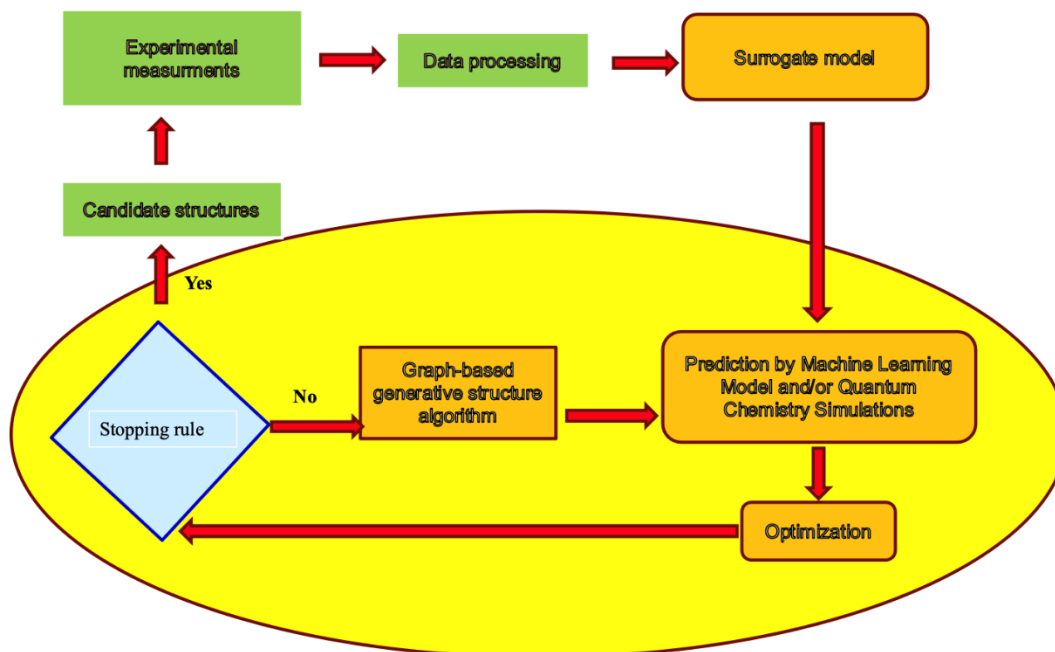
Experimental measurments

Data processing

Surrogate model

Candidate structures

Yes

Stopping rule

No

Graph-based generative structure algorithm

Prediction by Machine Learning Model and/or Quantum Chemistry Simulations

Optimization